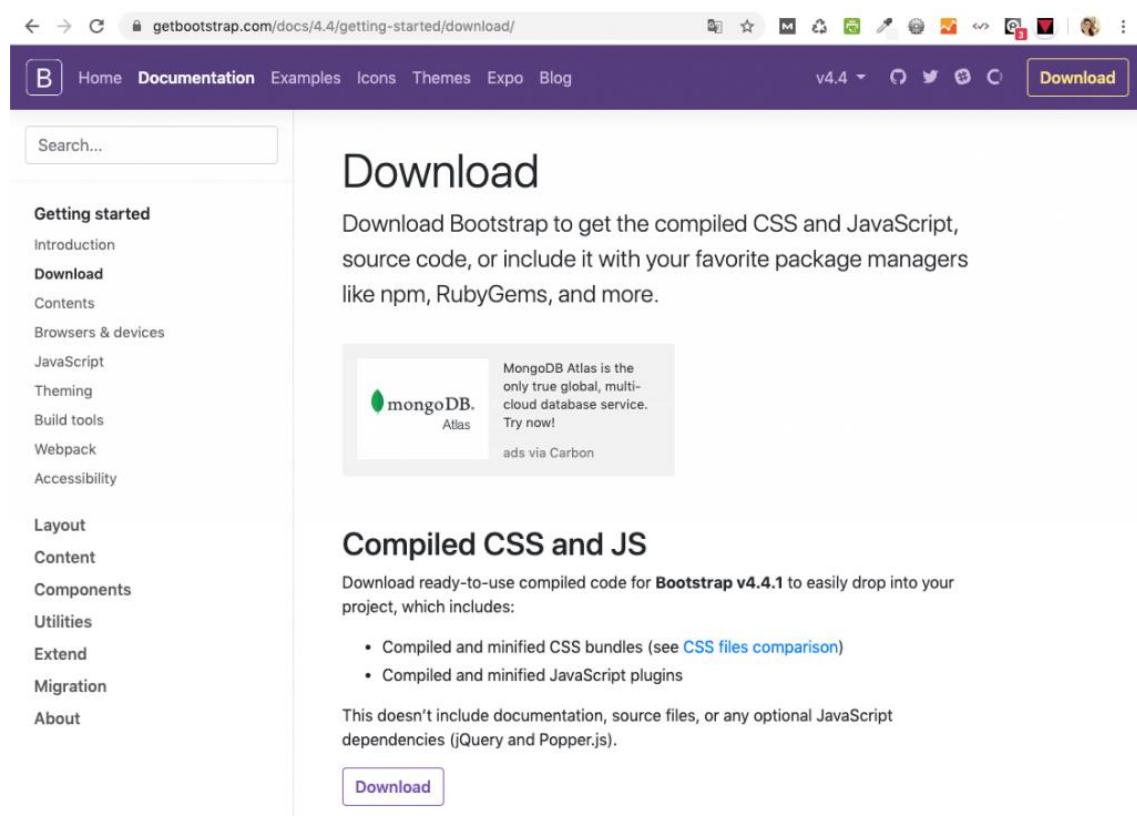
getbootstrap.com/docs/4.4/getting-started/download/

B Home Documentation Examples Icons Themes Expo Blog v4.4 Download

Search...

Getting started
Introduction
Download
Contents
Browsers & devices
JavaScript
Theming
Build tools
Webpack
Accessibility

Layout
Content
Components
Utilities
Extend
Migration
About

Download

Download Bootstrap to get the compiled CSS and JavaScript, source code, or include it with your favorite package managers like npm, RubyGems, and more.

mongoDB. Atlas
MongoDB Atlas is the only true global, multi-cloud database service. Try now!
ads via Carbon

Compiled CSS and JS

Download ready-to-use compiled code for **Bootstrap v4.4.1** to easily drop into your project, which includes:

- Compiled and minified CSS bundles (see CSS files comparison)
- Compiled and minified JavaScript plugins

This doesn't include documentation, source files, or any optional JavaScript dependencies (jQuery and Popper.js).

Download